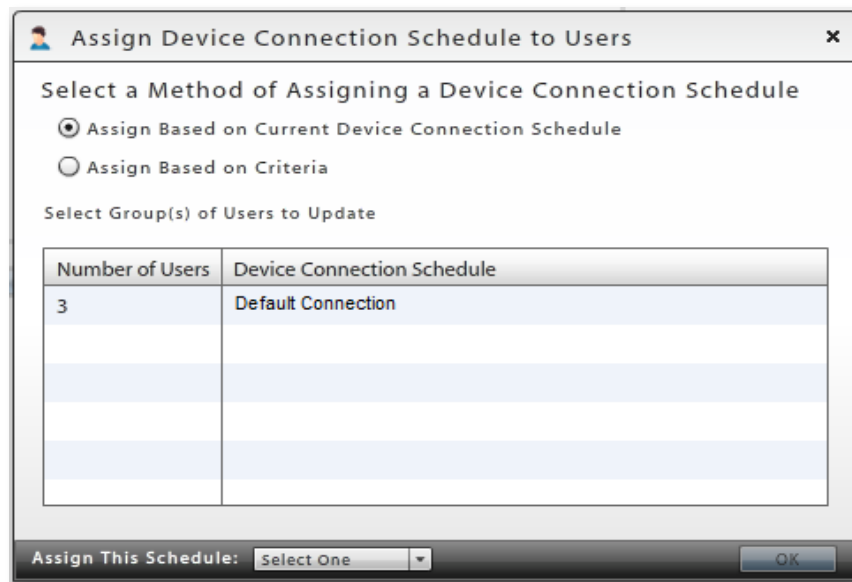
Assign Device Connection Schedule to Users

×

Select a Method of Assigning a Device Connection Schedule

Assign Based on Current Device Connection Schedule

Assign Based on Criteria

Select Group(s) of Users to Update

| Number of Users | Device Connection Schedule |
|---|---|
| 3 | Default Connection |
| | |
| | |
| | |
| | |
| | |

Assign This Schedule: Select One

OK